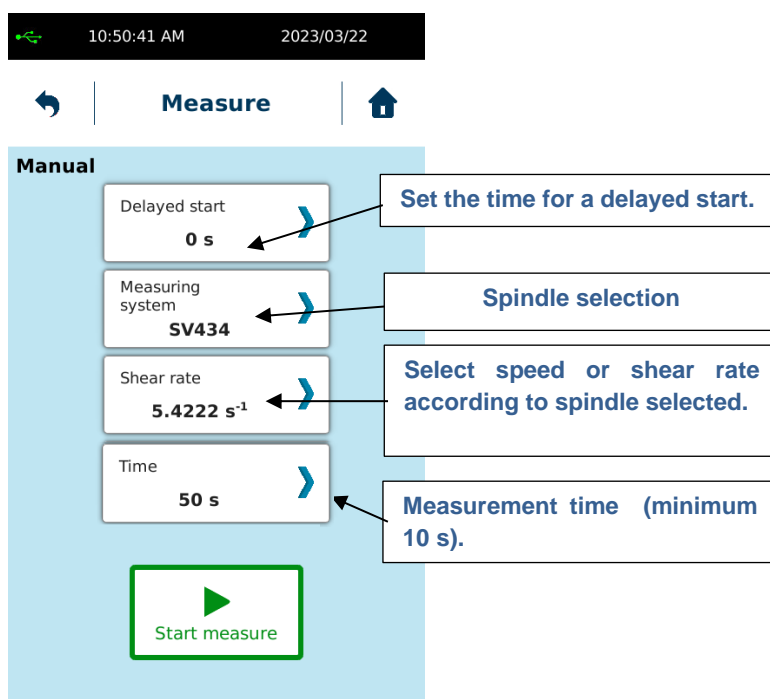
10:50:41 AM 2023/03/22

Measure

Manual

Delayed start
0 s

Set the time for a delayed start.

Measuring system
SV434

Spindle selection

Shear rate
5.4222 $s^{-1}$

Select speed or shear rate according to spindle selected.

Time
50 s

Measurement time (minimum 10 s).

Start measure